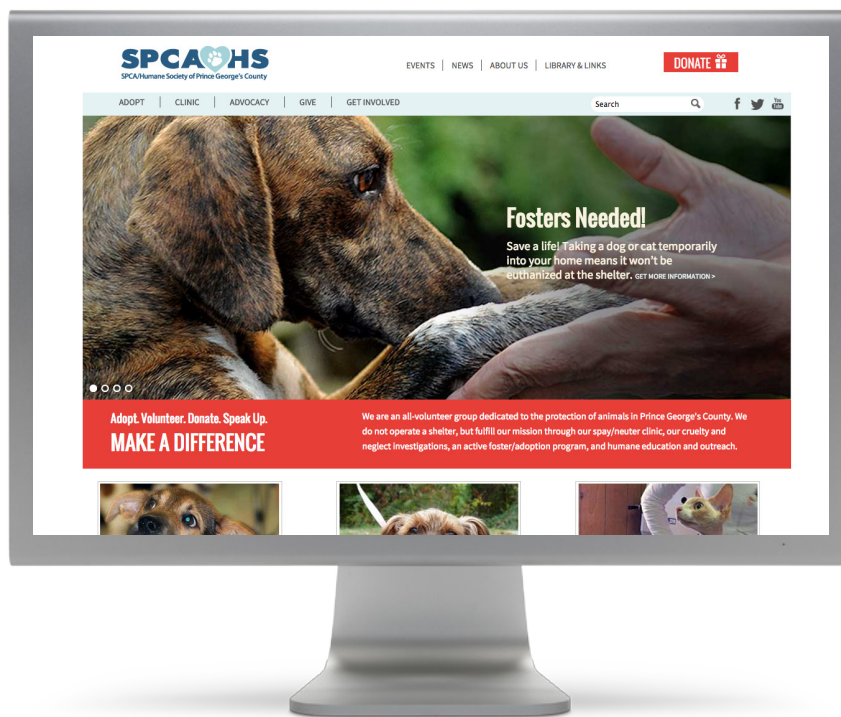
SPCA HS
SPCA/Humane Society of Prince George's County

EVENTS | NEWS | ABOUT US | LIBRARY & LINKS

DONATE

ADOPT | CLINIC | ADVOCACY | GIVE | GET INVOLVED

Search

You Tube

Fosters Needed!

Save a life! Taking a dog or cat temporarily into your home means it won't be euthanized at the shelter. GET MORE INFORMATION >

Adopt. Volunteer. Donate. Speak Up.
MAKE A DIFFERENCE

We are an all-volunteer group dedicated to the protection of animals in Prince George's County. We do not operate a shelter, but fulfill our mission through our spay/neuter clinic, our cruelty and neglect investigations, an active foster/adoption program, and humane education and outreach.